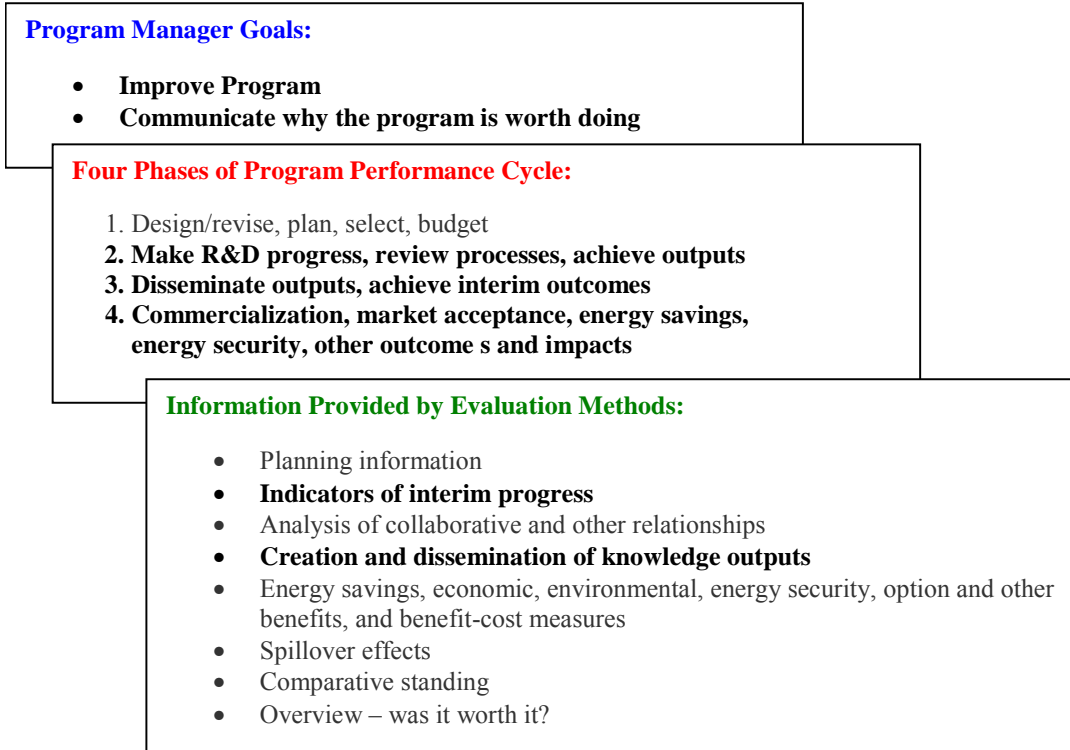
Program Manager Goals:

- Improve Program
- Communicate why the program is worth doing

Four Phases of Program Performance Cycle:

1. Design/revise, plan, select, budget
2. Make R&D progress, review processes, achieve outputs
3. Disseminate outputs, achieve interim outcomes
4. Commercialization, market acceptance, energy savings, energy security, other outcome s and impacts

Information Provided by Evaluation Methods:

- Planning information
- Indicators of interim progress
- Analysis of collaborative and other relationships
- Creation and dissemination of knowledge outputs
- Energy savings, economic, environmental, energy security, option and other benefits, and benefit-cost measures
- Spillover effects
- Comparative standing
- Overview – was it worth it?